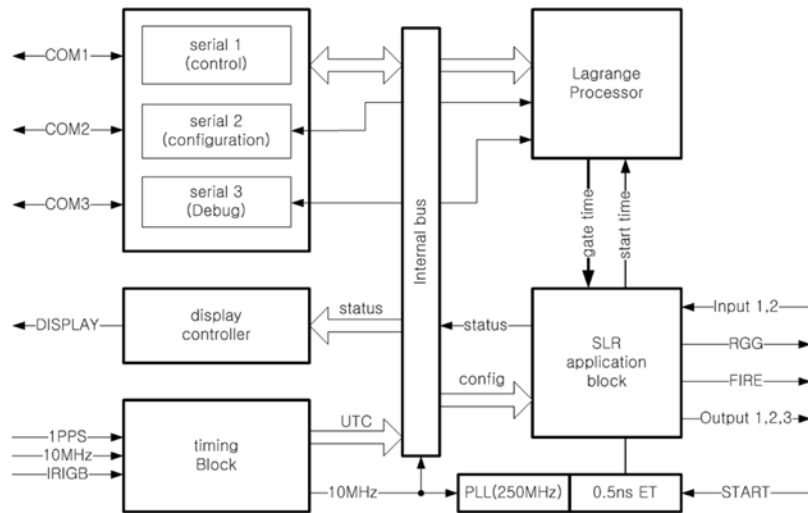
COM1
COM2
COM3
serial 1
(control)
serial 2
(configuration)
serial 3
(Debug)
Internal bus
Lagrange
Processor
gate time
start time
DISPLAY
display
controller
status
status
SLR
application
block
Input 1,2
RGG
FIRE
Output 1,2,3
config
1PPS
10MHz
IRIGB
timing
Block
UTC
10MHz
PLL(250MHz)
0.5ns ET
START